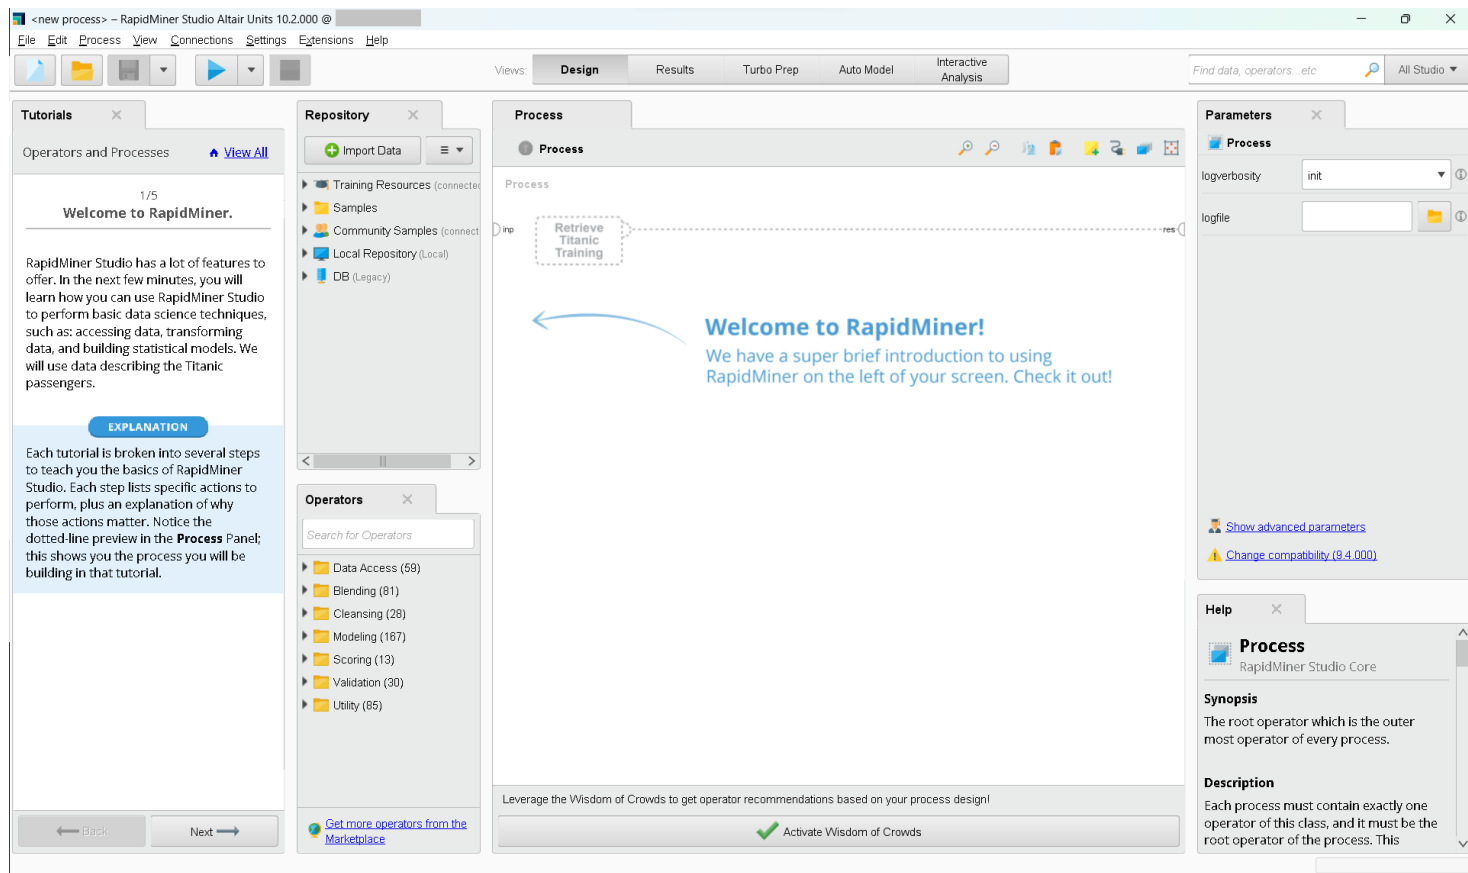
<new process> – RapidMiner Studio Altair Units 10.2.000 @

File Edit Process View Connections Settings Extensions Help

Views: Design Results Turbo Prep Auto Model Interactive Analysis

Find data, operators...etc All Studio

Tutorials

Operators and Processes View All

1 / 5
Welcome to RapidMiner.

RapidMiner Studio has a lot of features to offer. In the next few minutes, you will learn how you can use RapidMiner Studio to perform basic data science techniques, such as: accessing data, transforming data, and building statistical models. We will use data describing the Titanic passengers.

EXPLANATION

Each tutorial is broken into several steps to teach you the basics of RapidMiner Studio. Each step lists specific actions to perform, plus an explanation of why those actions matter. Notice the dotted-line preview in the **Process** Panel; this shows you the process you will be building in that tutorial.

Back Next

Repository

Import Data

Training Resources (connecte
Samples
Community Samples (connect
Local Repository (Local)
DB (Legacy)

Operators

Search for Operators

Data Access (59)
Blending (81)
Cleansing (28)
Modeling (167)
Scoring (13)
Validation (30)
Utility (85)

Get more operators from the Marketplace

Process

Process

Process

inp
Retrieve Titanic Training
res

Welcome to RapidMiner!
We have a super brief introduction to using RapidMiner on the left of your screen. Check it out!

Leverage the Wisdom of Crowds to get operator recommendations based on your process design!

Activate Wisdom of Crowds

Parameters

Process

logverbosity init
logfile

Show advanced parameters
Change compatibility (9.4.000)

Help

Process
RapidMiner Studio Core

Synopsis
The root operator which is the outer most operator of every process.

Description
Each process must contain exactly one operator of this class, and it must be the root operator of the process. This